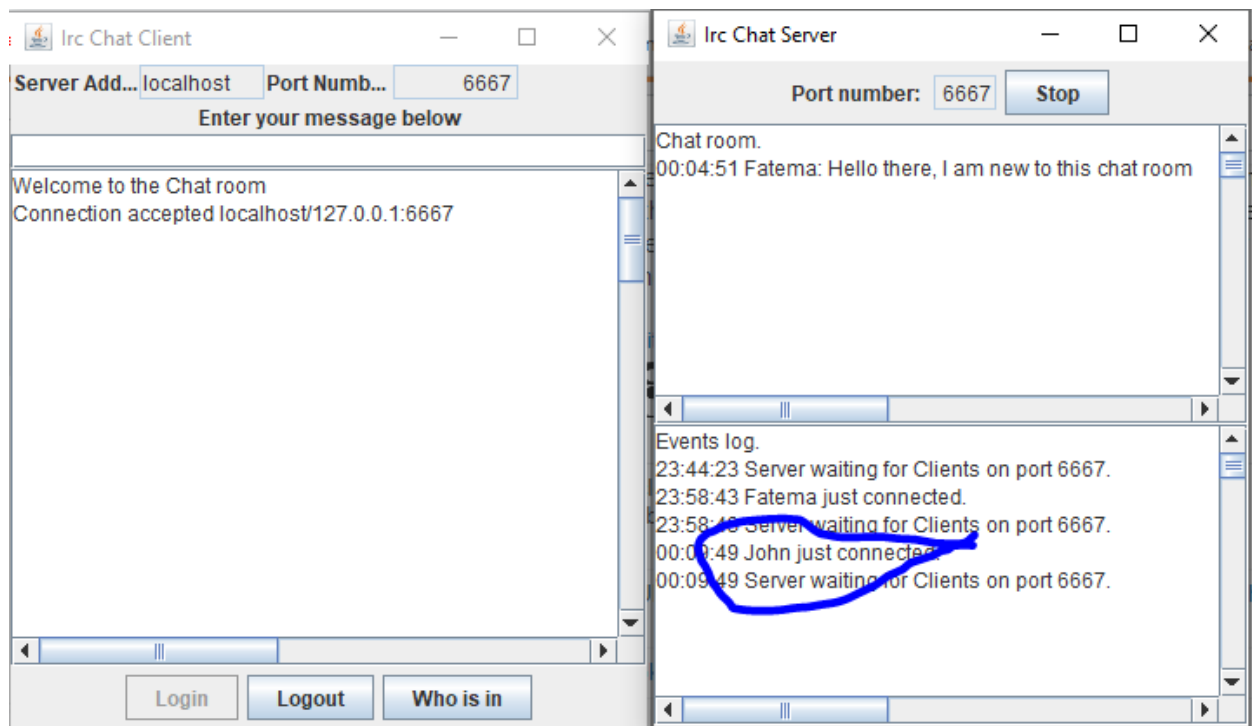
Irc Chat Client

Server Add... localhost Port Numb... 6667

Enter your message below

Welcome to the Chat room
Connection accepted localhost/127.0.0.1:6667

Login Logout Who is in

Irc Chat Server

Port number: 6667 Stop

Chat room.
00:04:51 Fatema: Hello there, I am new to this chat room

Events log.
23:44:23 Server waiting for Clients on port 6667.
23:58:43 Fatema just connected.
23:58:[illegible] Server waiting for Clients on port 6667.
00:0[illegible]:49 John just connected.
00:09:49 Server waiting for Clients on port 6667.